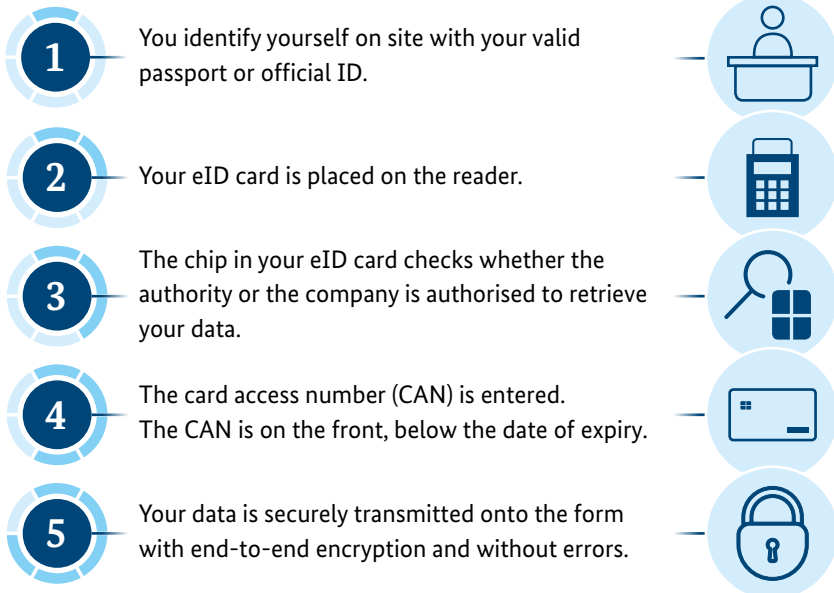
1
You identify yourself on site with your valid passport or official ID.

2
Your eID card is placed on the reader.

3
The chip in your eID card checks whether the authority or the company is authorised to retrieve your data.

4
The card access number (CAN) is entered.
The CAN is on the front, below the date of expiry.

5
Your data is securely transmitted onto the form with end-to-end encryption and without errors.